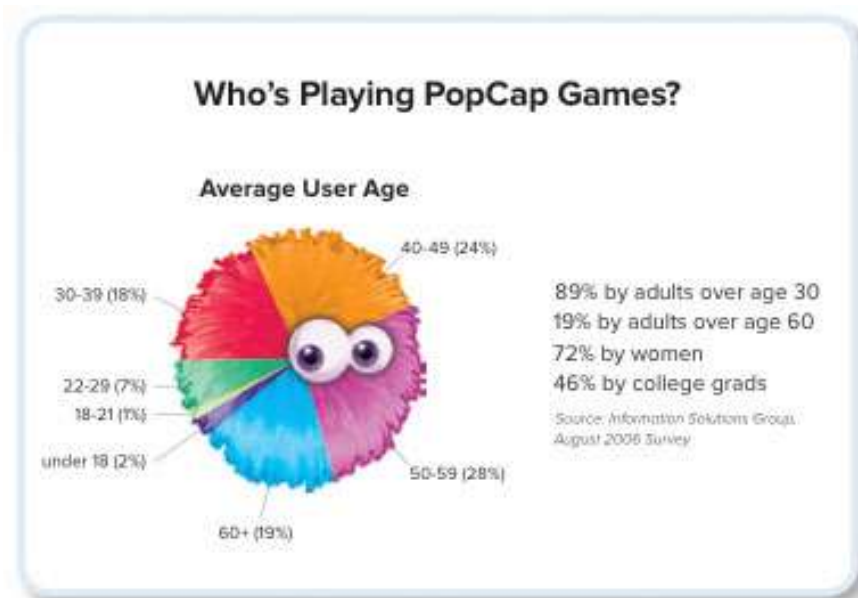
Who's Playing PopCap Games?

Average User Age

40-49 (24%)

30-39 (18%)

22-29 (7%)

18-21 (1%)

under 18 (2%)

50-59 (28%)

60+ (19%)

89% by adults over age 30
19% by adults over age 60
72% by women
46% by college grads

Source: Information Solutions Group, August 2006 Survey